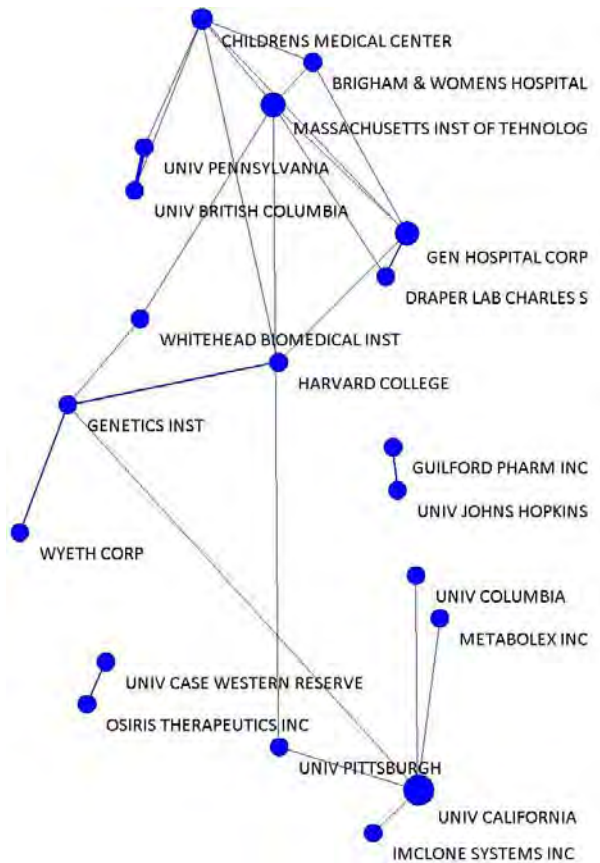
CHILDRENS MEDICAL CENTER

BRIGHAM & WOMENS HOSPITAL

MASSACHUSETTS INST OF TEHNOLOG

UNIV PENNSYLVANIA

UNIV BRITISH COLUMBIA

GEN HOSPITAL CORP

DRAPER LAB CHARLES S

WHITEHEAD BIOMEDICAL INST

HARVARD COLLEGE

GENETICS INST

GUILFORD PHARM INC

UNIV JOHNS HOPKINS

WYETH CORP

UNIV COLUMBIA

METABOLEX INC

UNIV CASE WESTERN RESERVE

OSIRIS THERAPEUTICS INC

UNIV PITTSBURGH

UNIV CALIFORNIA

IMCLONE SYSTEMS INC